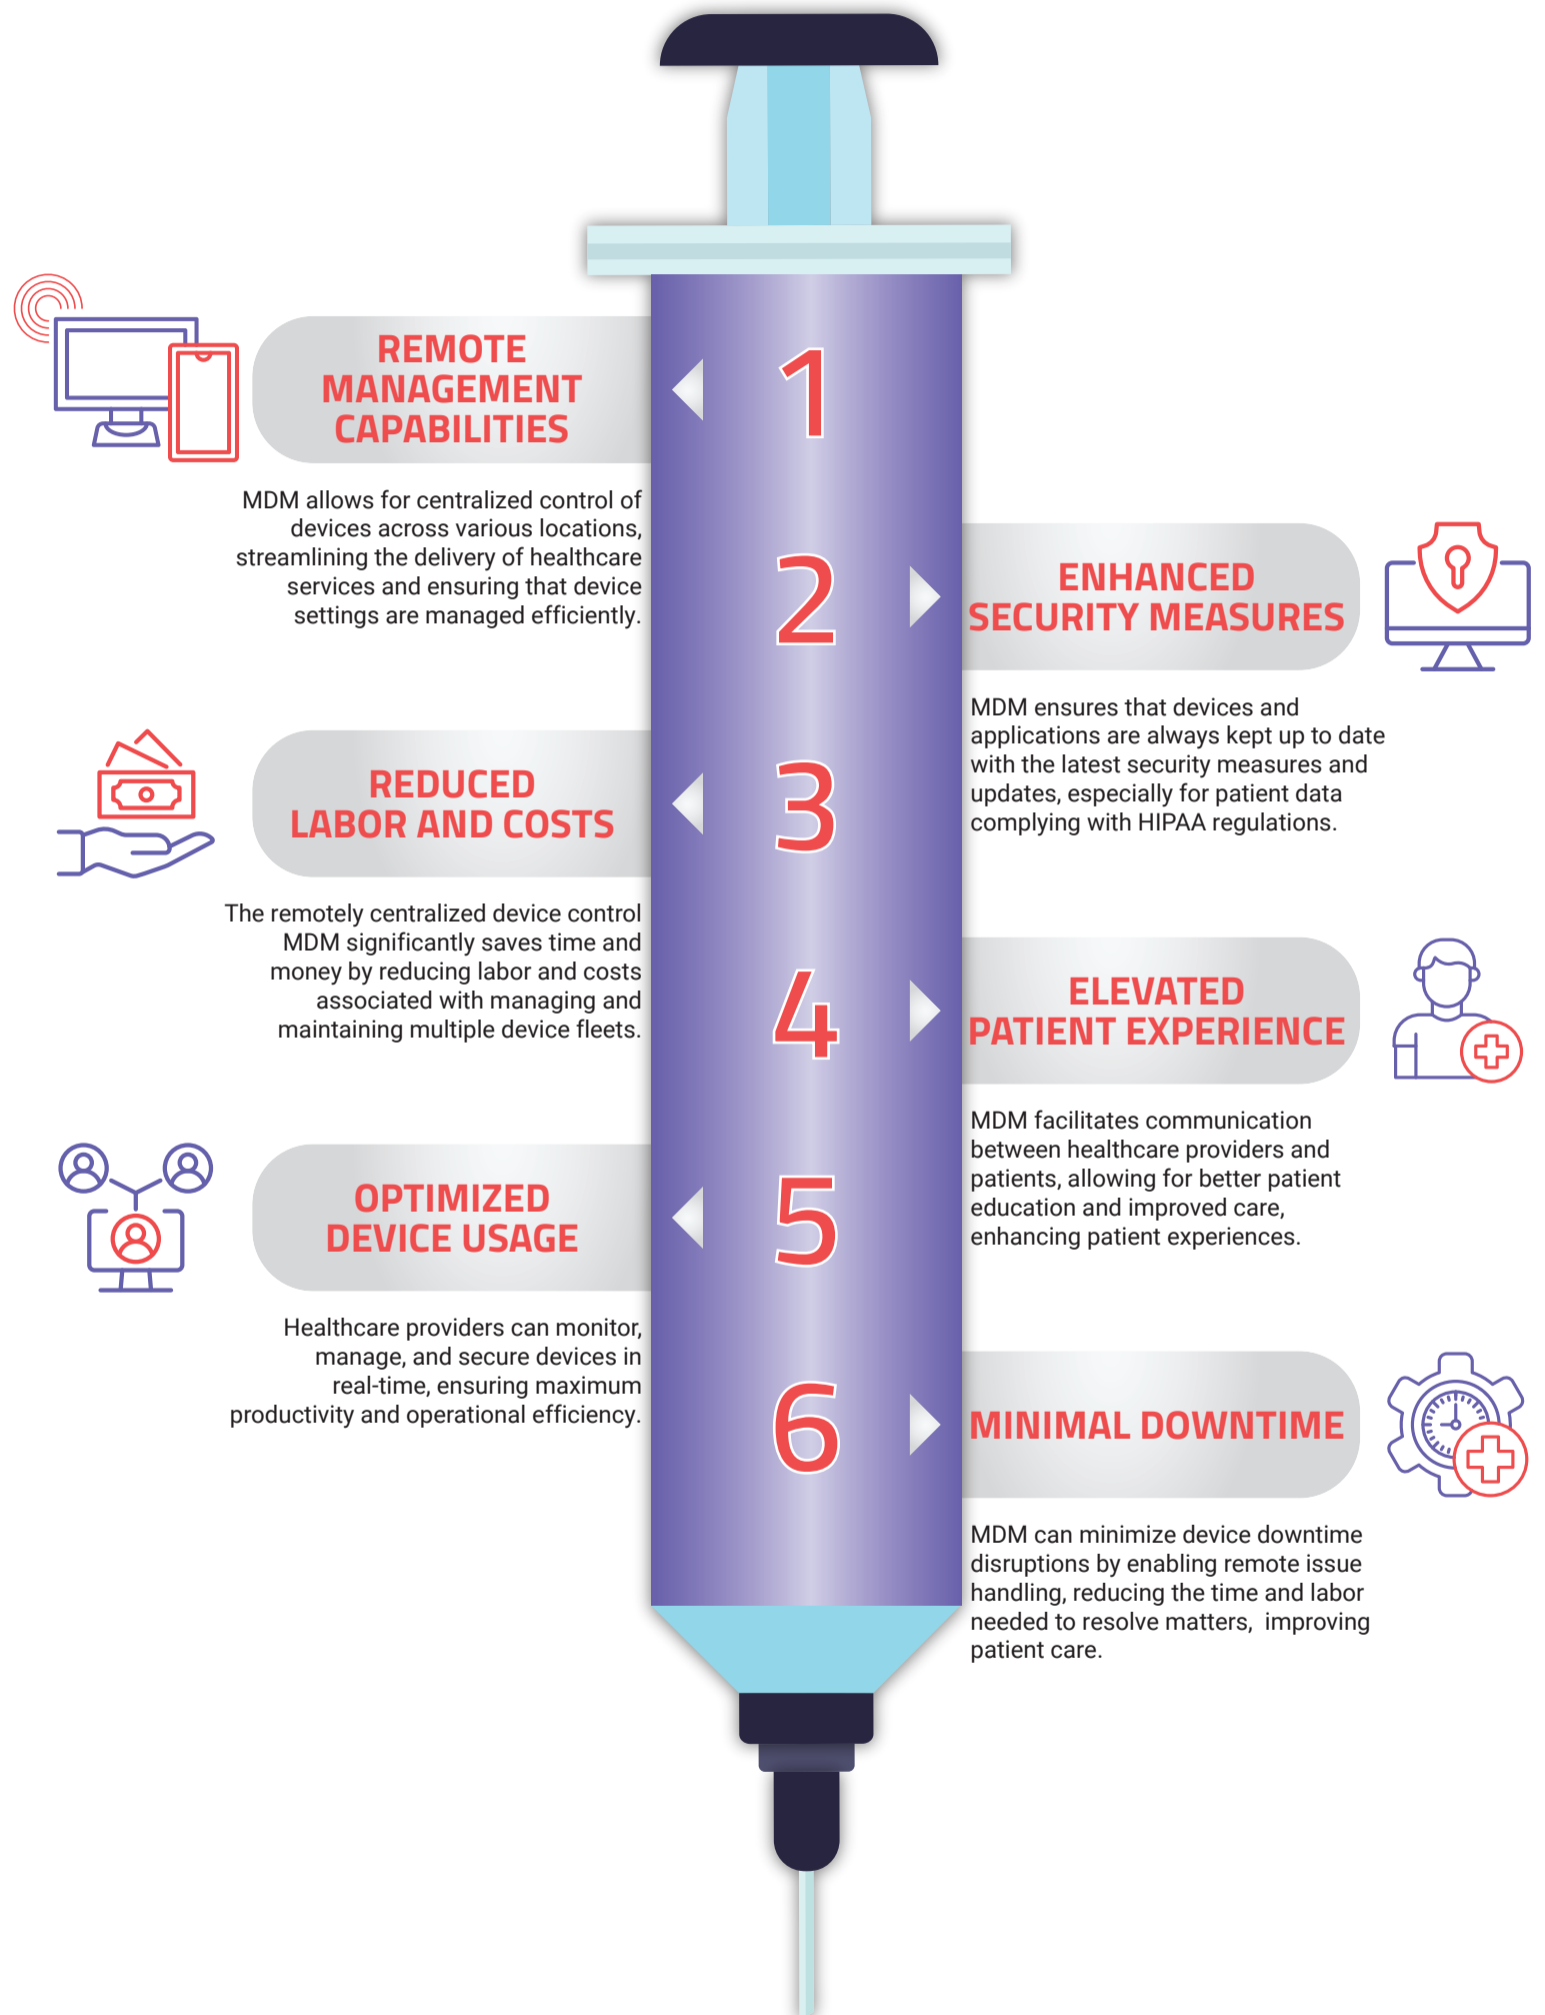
1

REMOTE MANAGEMENT CAPABILITIES

MDM allows for centralized control of devices across various locations, streamlining the delivery of healthcare services and ensuring that device settings are managed efficiently.

2

ENHANCED SECURITY MEASURES

MDM ensures that devices and applications are always kept up to date with the latest security measures and updates, especially for patient data complying with HIPAA regulations.

3

REDUCED LABOR AND COSTS

The remotely centralized device control MDM significantly saves time and money by reducing labor and costs associated with managing and maintaining multiple device fleets.

4

ELEVATED PATIENT EXPERIENCE

MDM facilitates communication between healthcare providers and patients, allowing for better patient education and improved care, enhancing patient experiences.

5

OPTIMIZED DEVICE USAGE

Healthcare providers can monitor, manage, and secure devices in real-time, ensuring maximum productivity and operational efficiency.

6

MINIMAL DOWNTIME

MDM can minimize device downtime disruptions by enabling remote issue handling, reducing the time and labor needed to resolve matters,  improving patient care.